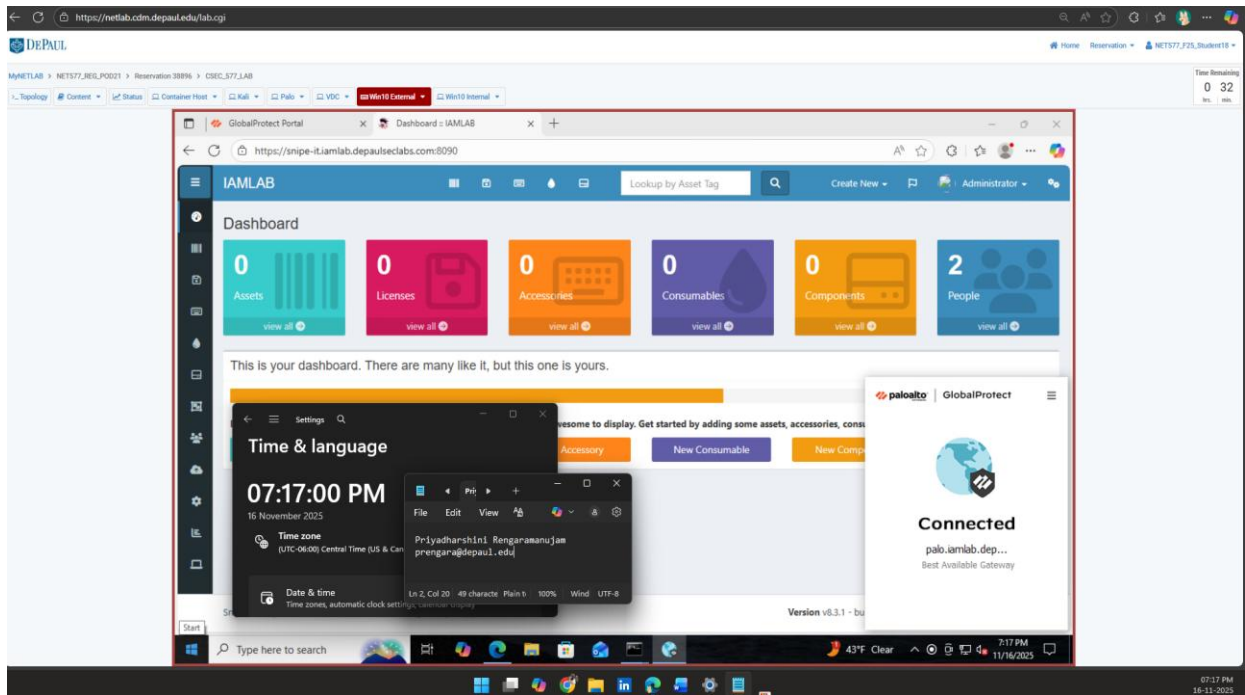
https://netlab.cdm.depaul.edu/lab.cgi

DEPAUL

Home Reservation NET577_F25_Student18

MyNETLAB > NET577_REG_POD21 > Reservation 38896 > CSEC_577_LAB

Topology Content Status Container Host Kali Palo VDC Win10 External Win10 Internal

Time Remaining
0 32
hrs. min.

GlobalProtect Portal
Dashboard :: IAMLAB

https://snipe-it.iamlab.depaulseclabs.com:8090

IAMLAB

Lookup by Asset Tag

Create New Administrator

Dashboard

0
Assets
view all

0
Licenses
view all

0
Accessories
view all

0
Consumables
view all

0
Components
view all

2
People
view all

This is your dashboard. There are many like it, but this one is yours.

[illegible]vesome to display. Get started by adding some assets, accessories, consu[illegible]

Accessory New Consumable New Comp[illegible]

Settings

Time & language

07:17:00 PM
16 November 2025

Time zone
(UTC-06:00) Central Time (US & Can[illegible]

Date & time
Time zones, automatic clock settings, calendar display

File Edit View

Priyadharshini Rengaramanujam
prengara@depaul.edu

Ln 2, Col 20 49 characte Plain t 100% Wind UTF-8

paloalto GlobalProtect

Connected

palo.iamlab.dep...
Best Available Gateway

Version v8.3.1 - bu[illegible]

Start

Type here to search

43°F Clear 7:17 PM 11/16/2025

07:17 PM
16-11-2025